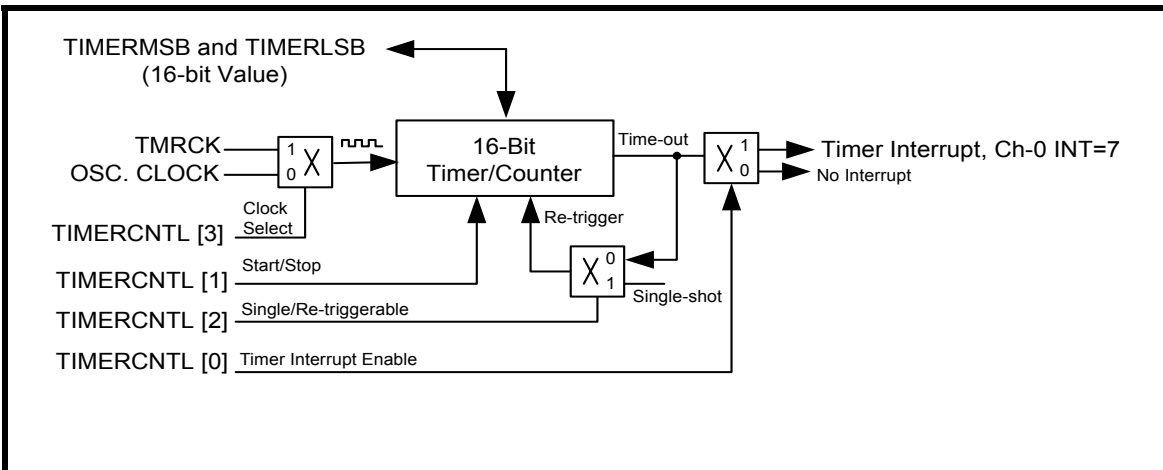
TIMERMSB and TIMERLSB
(16-bit Value)

TMRCK
OSC. CLOCK

1
0
X

16-Bit
Timer/Counter

Time-out

X
1
0

Timer Interrupt, Ch-0 INT=7
No Interrupt

Clock
Select

TIMERCNTL [3]

Re-trigger

X
0
1

TIMERCNTL [1]
Start/Stop

Single-shot

TIMERCNTL [2]
Single/Re-triggerable

TIMERCNTL [0]
Timer Interrupt Enable